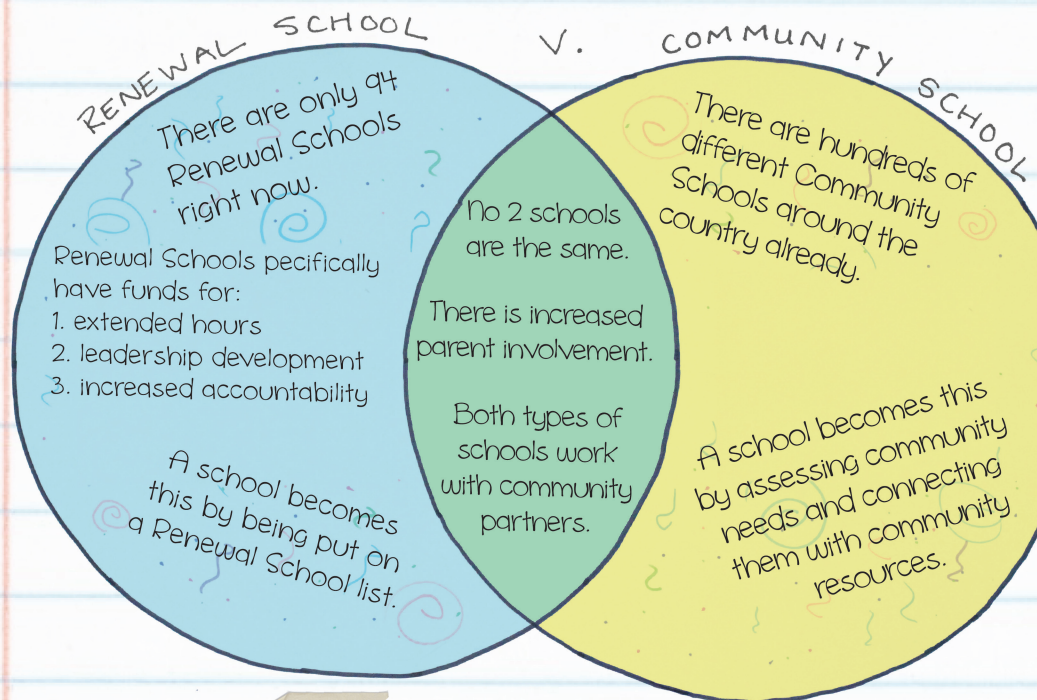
RENEWAL SCHOOL v. COMMUNITY SCHOOL

There are only 94 Renewal Schools right now.

Renewal Schools pecifically have funds for:
1. extended hours
2. leadership development
3. increased accountability

A school becomes this by being put on a Renewal School list.

No 2 schools are the same.

There is increased parent involvement.

Both types of schools work with community partners.

There are hundreds of different Community Schools around the country already.

A school becomes this by assessing community needs and connecting them with community resources.